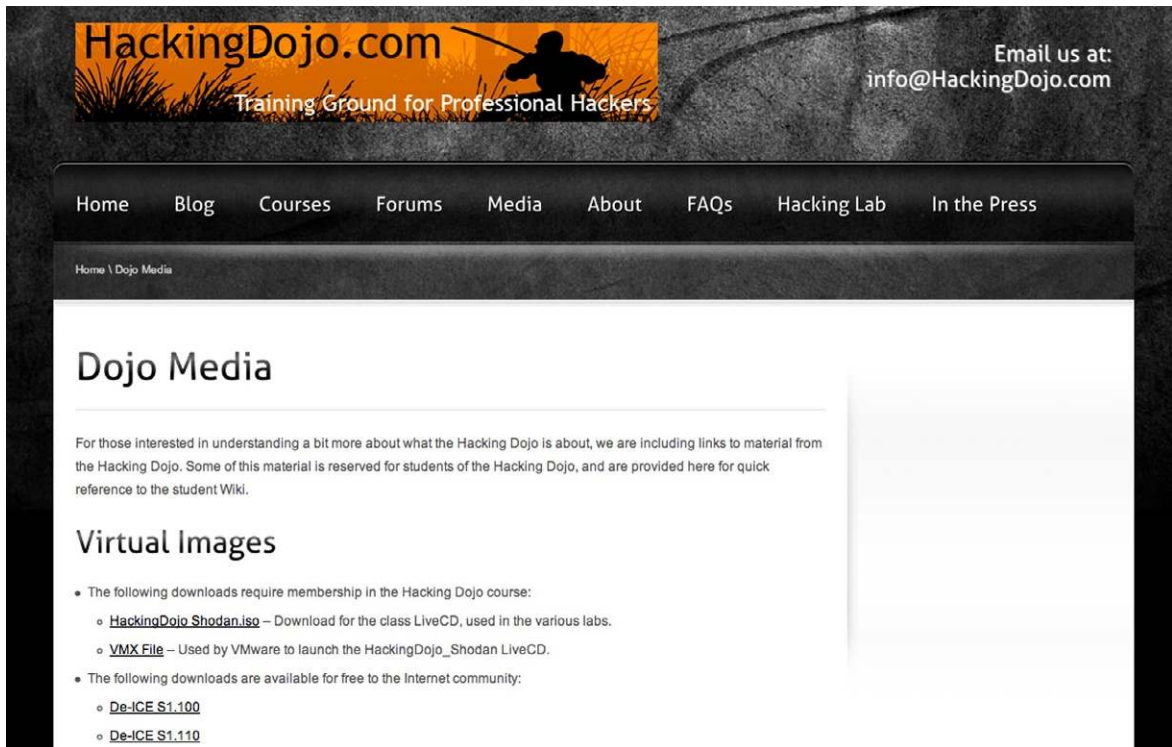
HackingDojo.com
Training Ground for Professional Hackers

Email us at:
info@HackingDojo.com

Home Blog Courses Forums Media About FAQs Hacking Lab In the Press

Home \ Dojo Media

Dojo Media

For those interested in understanding a bit more about what the Hacking Dojo is about, we are including links to material from the Hacking Dojo. Some of this material is reserved for students of the Hacking Dojo, and are provided here for quick reference to the student Wiki.

Virtual Images

- The following downloads require membership in the Hacking Dojo course:
  - HackingDojo Shodan.iso – Download for the class LiveCD, used in the various labs.
  - VMX File – Used by VMware to launch the HackingDojo_Shodan LiveCD.
- The following downloads are available for free to the Internet community:
  - De-ICE S1.100
  - De-ICE S1.110